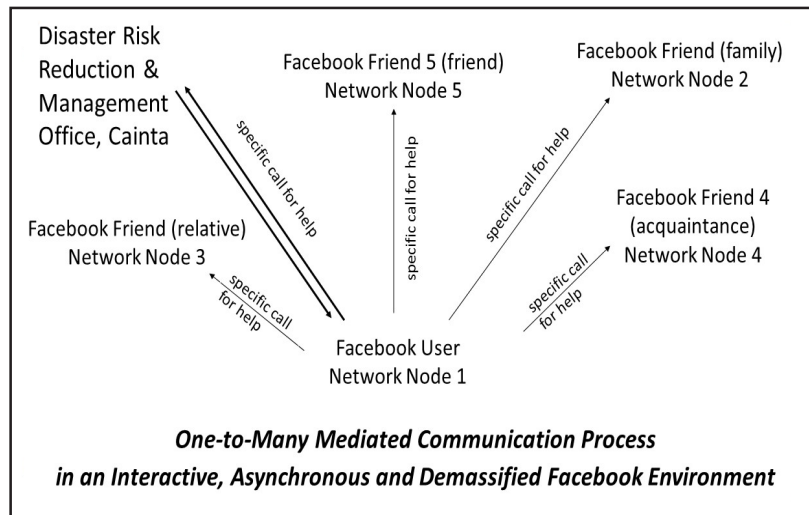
Disaster Risk Reduction & Management Office, Cainta

Facebook Friend 5 (friend)
Network Node 5

Facebook Friend (family)
Network Node 2

specific call for help

specific call for help

specific call for help

Facebook Friend 4 (acquaintance)
Network Node 4

Facebook Friend (relative)
Network Node 3

specific call for help

specific call for help

Facebook User
Network Node 1

*One-to-Many Mediated Communication Process in an Interactive, Asynchronous and Demassified Facebook Environment*